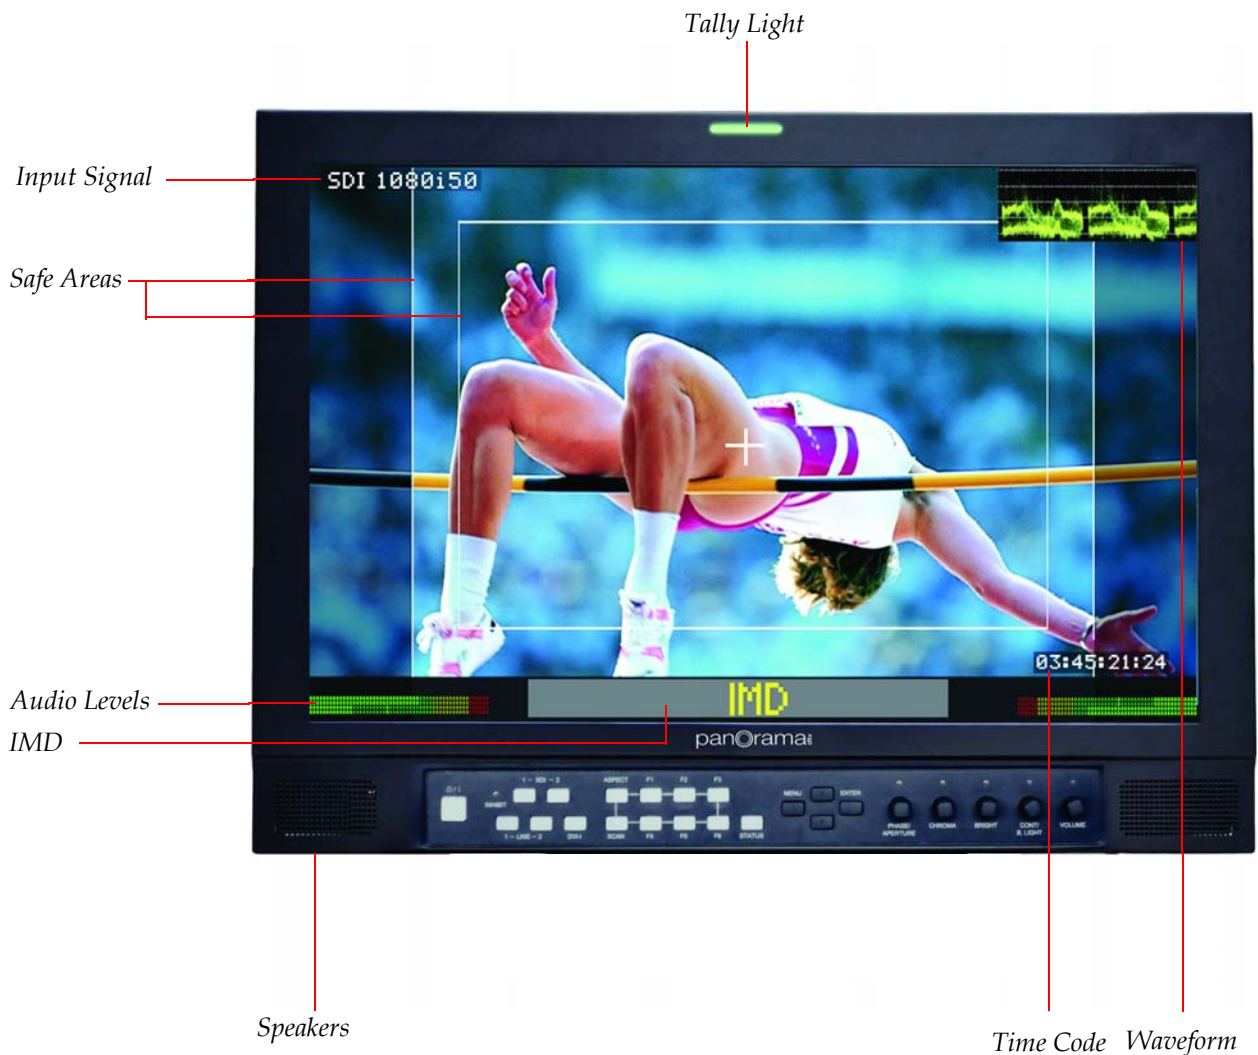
Tally Light

Input Signal

SDI 1080i50

Safe Areas

03:45:21:24

Audio Levels

IMD

IMD

panOrama

O/I

1 – SDI – 2

ASPECT

F1

F2

F3

INSERT

MENU

ENTER

1 – LINE – 2

DVI-I

SCAN

F4

F5

F6

STATUS

PHASE/ APERTURE

CHROMA

BRIGHT

CONT/ B. LIGHT

VOLUME

Speakers

Time Code

Waveform